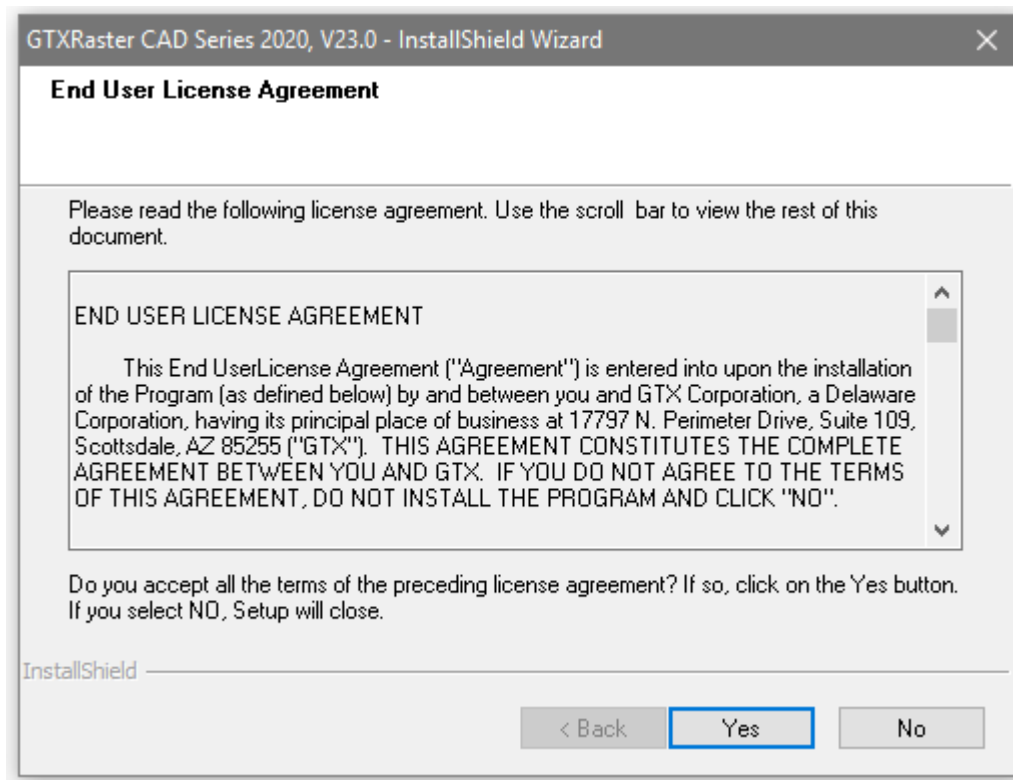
GTXRaster CAD Series 2020, V23.0 - InstallShield Wizard

End User License Agreement

Please read the following license agreement. Use the scroll bar to view the rest of this document.

END USER LICENSE AGREEMENT

This End UserLicense Agreement ("Agreement") is entered into upon the installation of the Program (as defined below) by and between you and GTX Corporation, a Delaware Corporation, having its principal place of business at 17797 N. Perimeter Drive, Suite 109, Scottsdale, AZ 85255 ("GTX"). THIS AGREEMENT CONSTITUTES THE COMPLETE AGREEMENT BETWEEN YOU AND GTX. IF YOU DO NOT AGREE TO THE TERMS OF THIS AGREEMENT, DO NOT INSTALL THE PROGRAM AND CLICK "NO".

Do you accept all the terms of the preceding license agreement? If so, click on the Yes button. If you select NO, Setup will close.

InstallShield

< Back | Yes | No